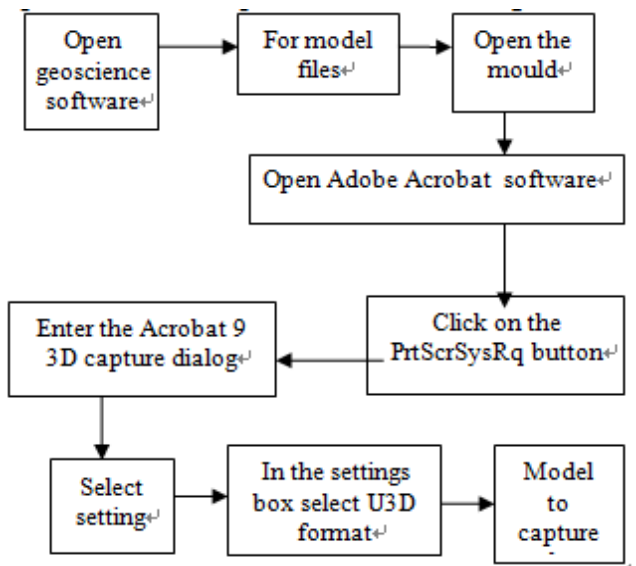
Open geoscience software

For model files

Open the mould

Open Adobe Acrobat software

Click on the PrtScrSysRq button

Enter the Acrobat 9 3D capture dialog

Select setting

In the settings box select U3D format

Model to capture